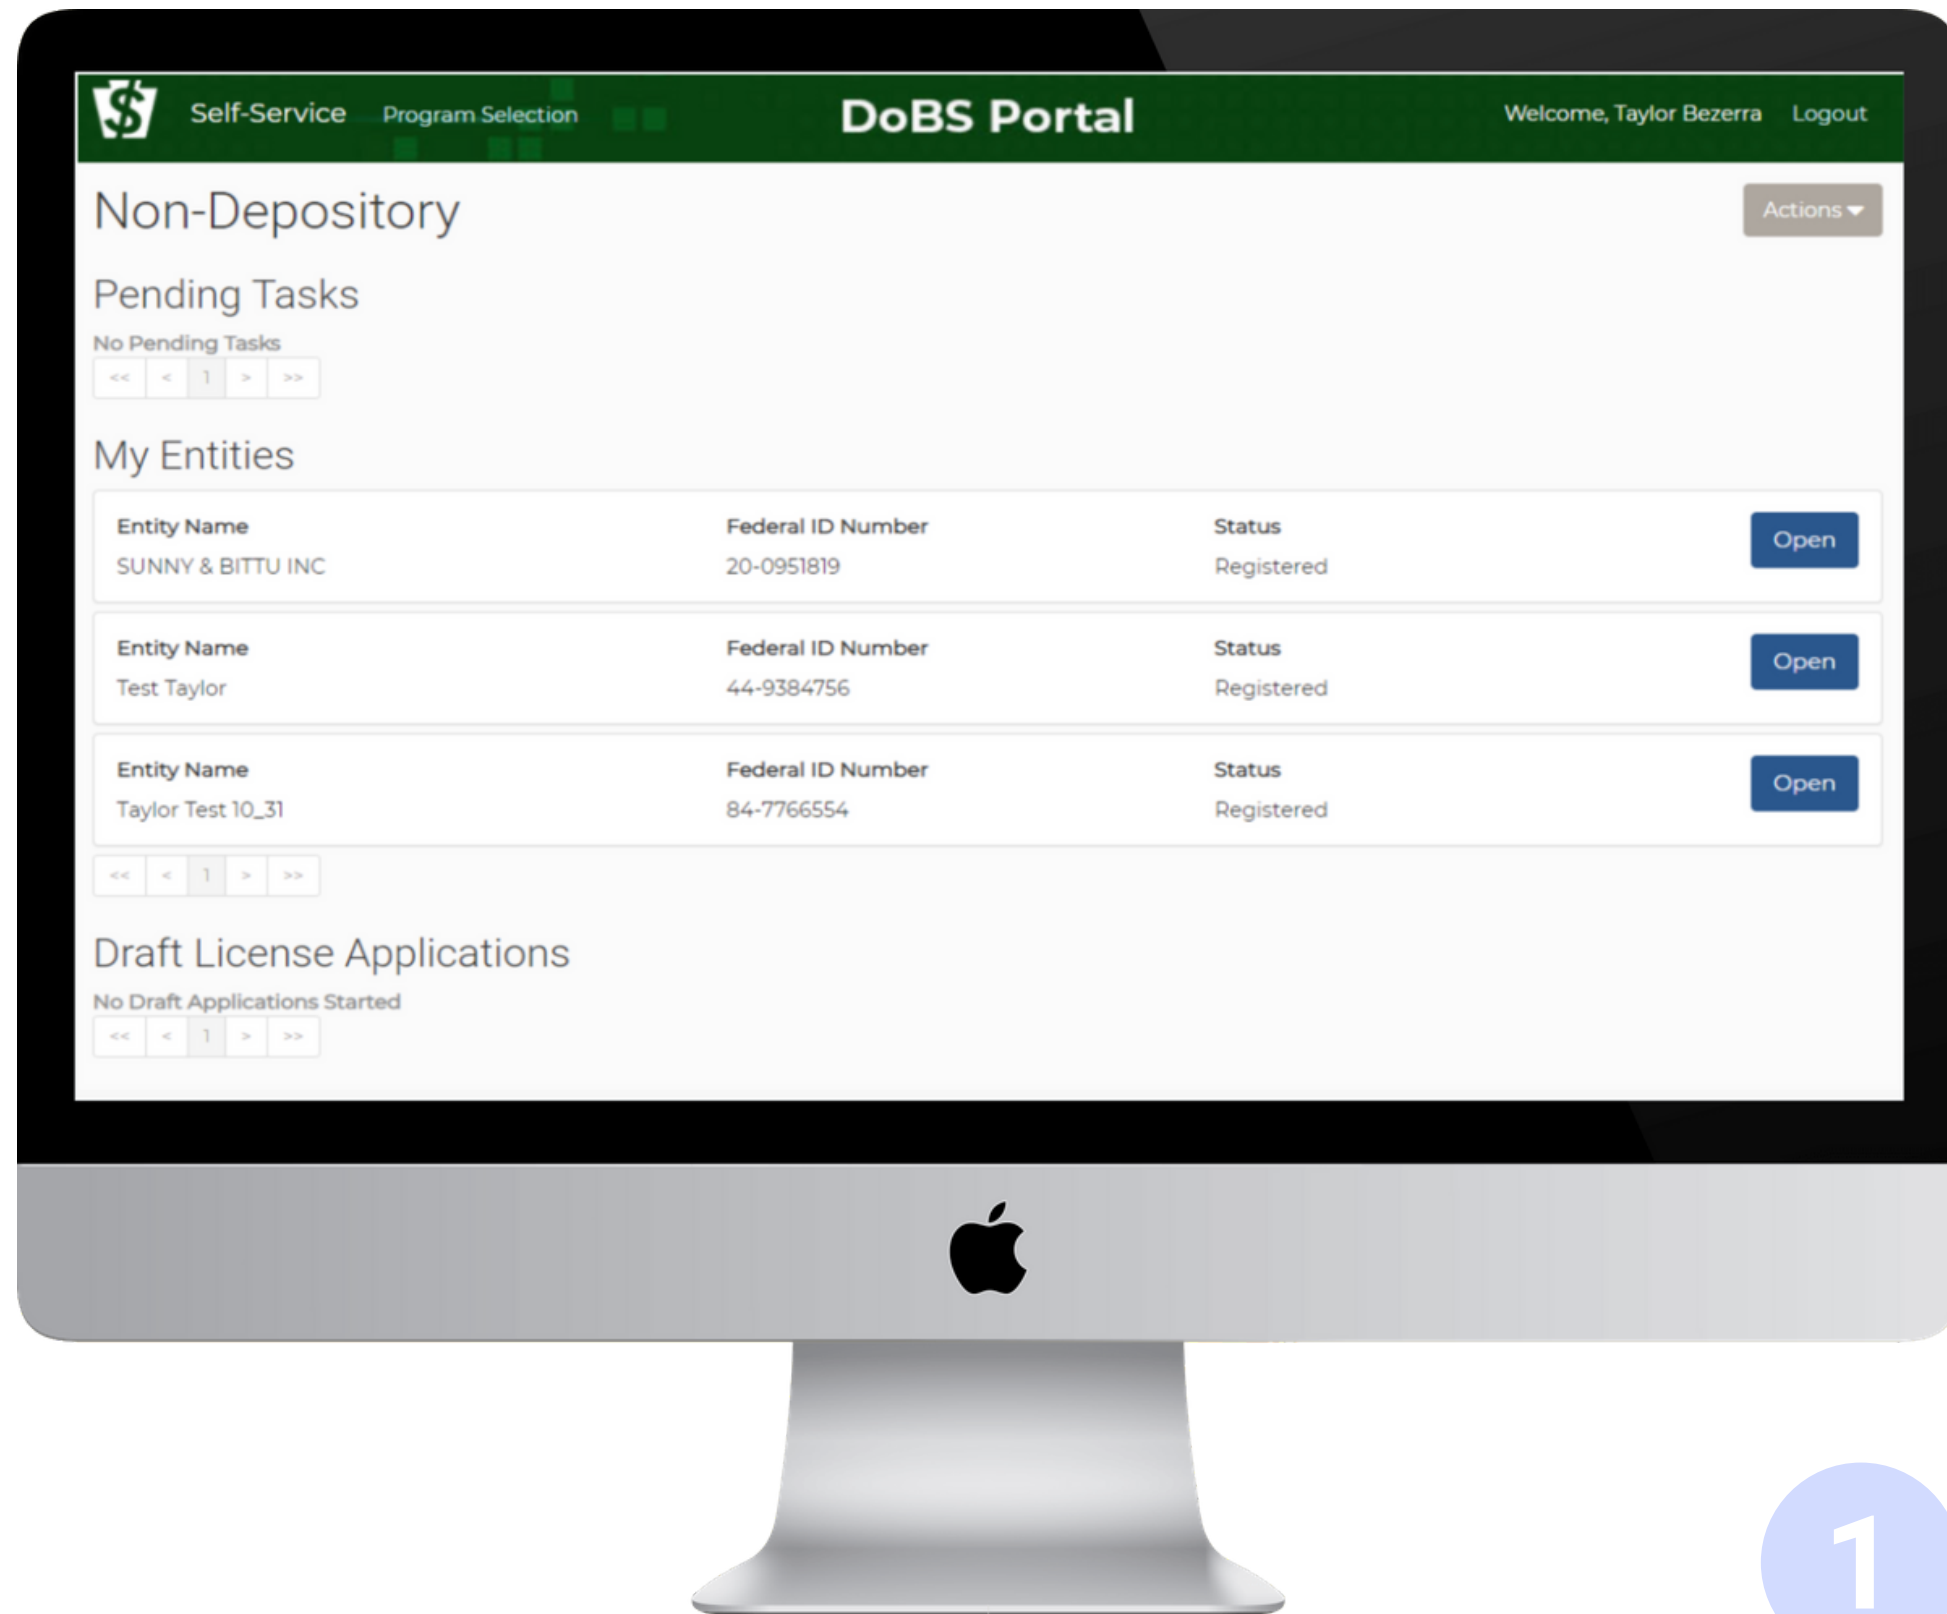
Self-Service Program Selection DoBS Portal Welcome, Taylor Bezerra Logout

Non-Depository

Actions

Pending Tasks

No Pending Tasks

<< < 1 > >>

My Entities

| Entity Name | Federal ID Number | Status | |
|---|---|---|---|
| SUNNY & BITTU INC | 20-0951819 | Registered | Open |
| Test Taylor | 44-9384756 | Registered | Open |
| Taylor Test 10_31 | 84-7766554 | Registered | Open |

<< < 1 > >>

Draft License Applications

No Draft Applications Started

<< < 1 > >>

1